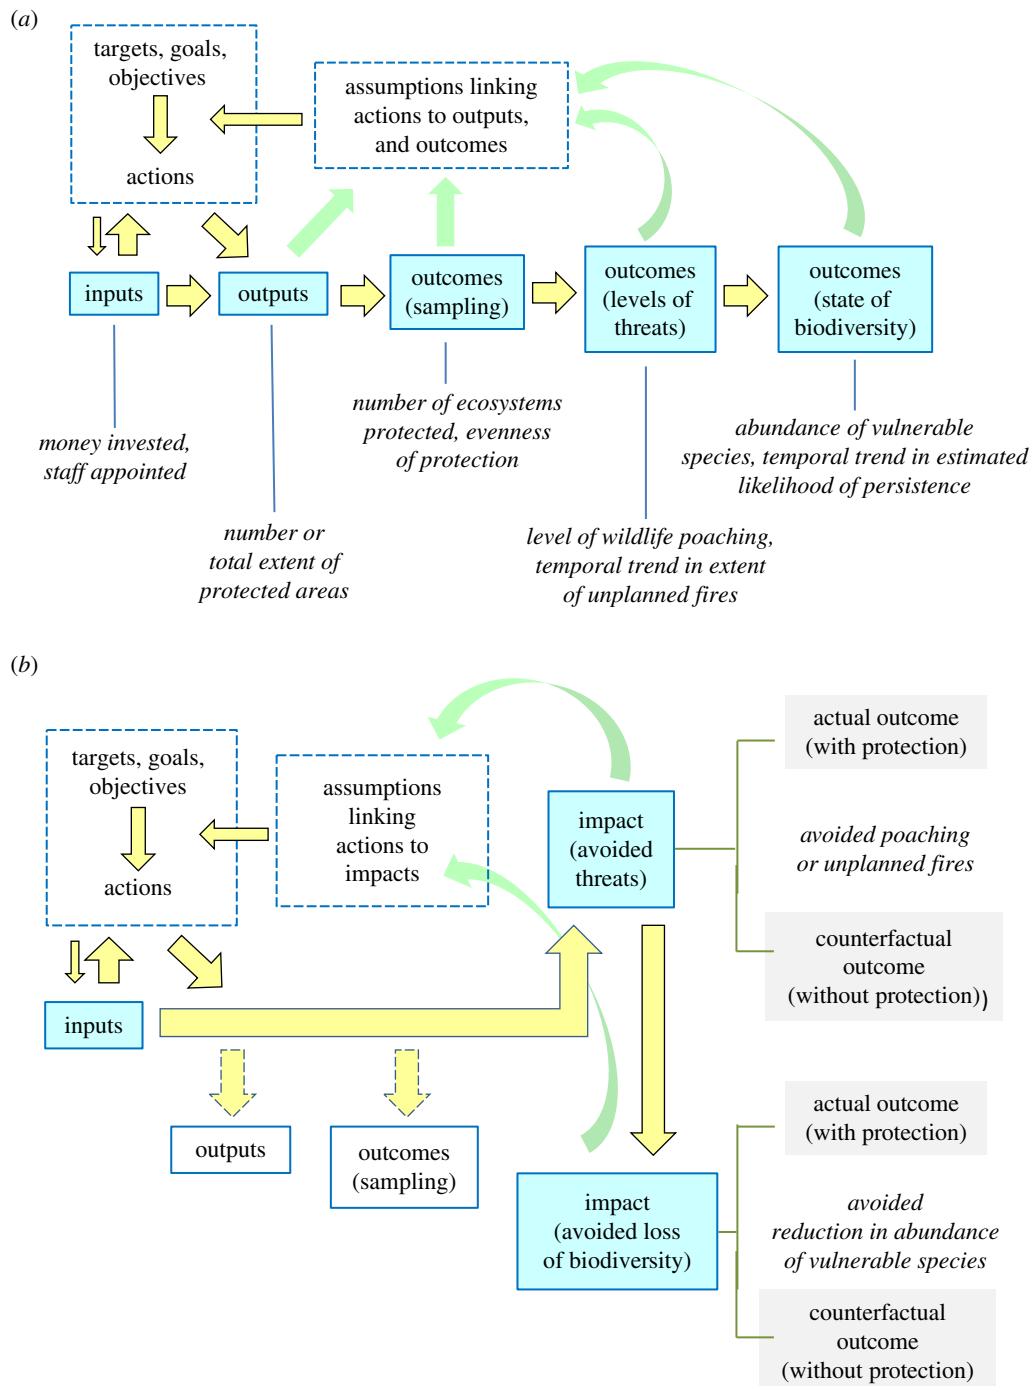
(a)

targets, goals, objectives

actions

assumptions linking actions to outputs, and outcomes

inputs

outputs

outcomes (sampling)

outcomes (levels of threats)

outcomes (state of biodiversity)

money invested, staff appointed

number or total extent of protected areas

number of ecosystems protected, evenness of protection

level of wildlife poaching, temporal trend in extent of unplanned fires

abundance of vulnerable species, temporal trend in estimated likelihood of persistence

(b)

targets, goals, objectives

actions

assumptions linking actions to impacts

impact (avoided threats)

actual outcome (with protection)

avoided poaching or unplanned fires

counterfactual outcome (without protection))

inputs

outputs

outcomes (sampling)

impact (avoided loss of biodiversity)

actual outcome (with protection)

avoided reduction in abundance of vulnerable species

counterfactual outcome (without protection)